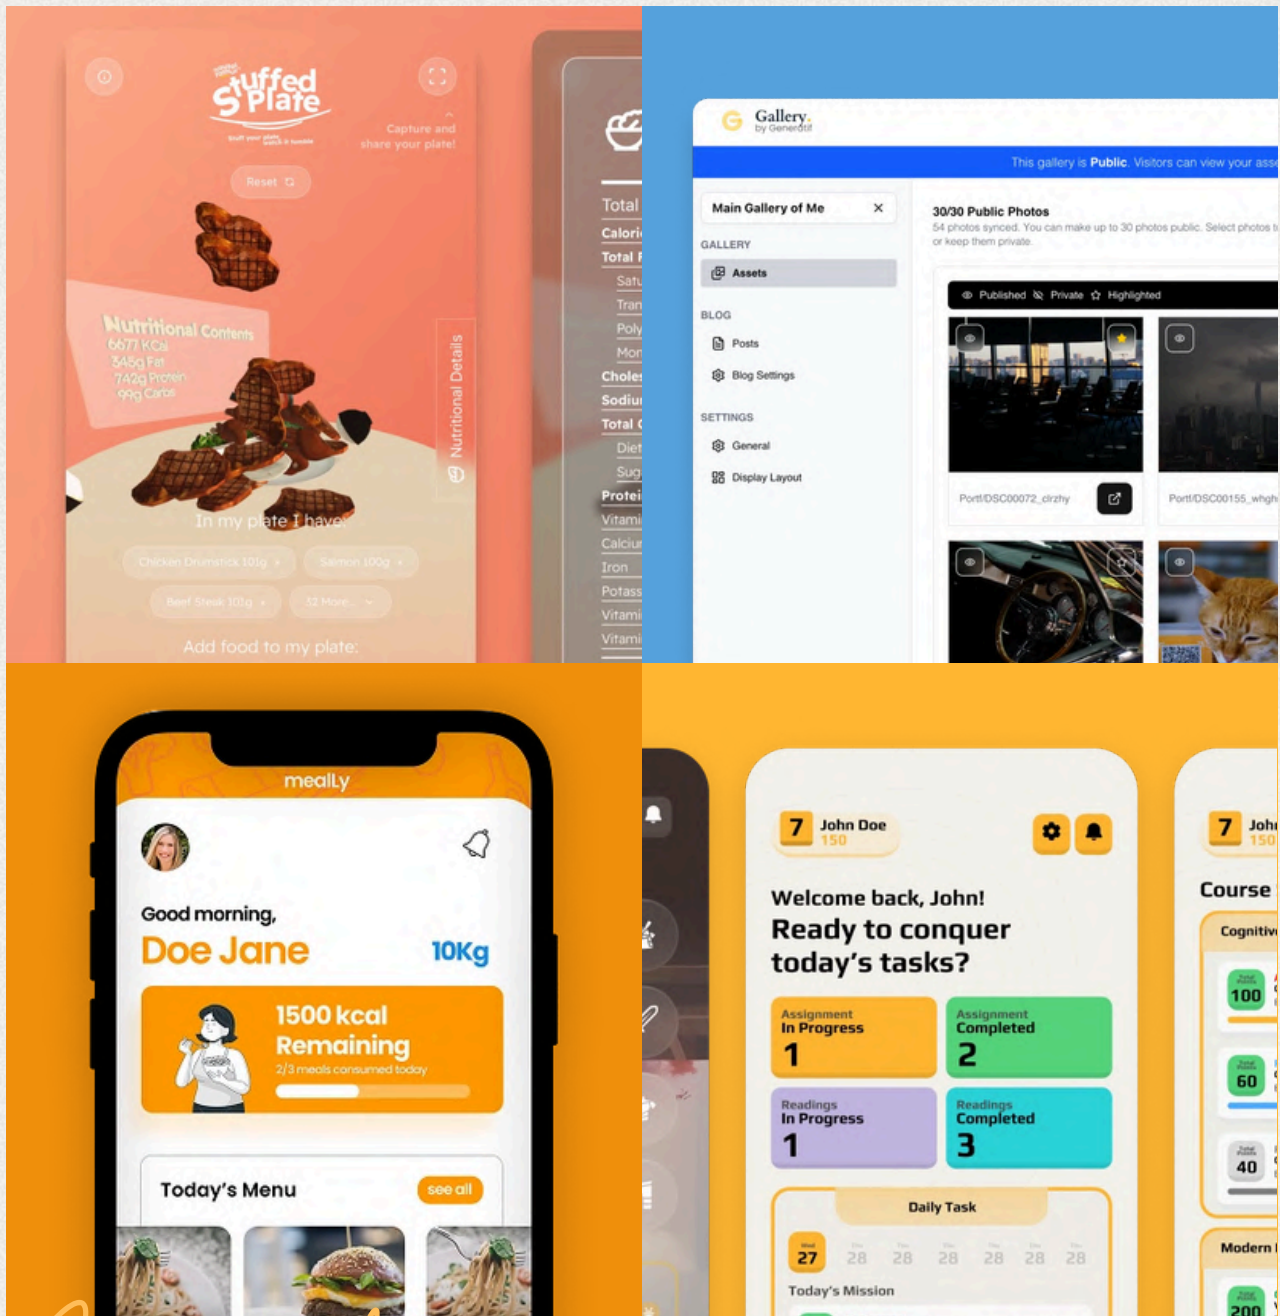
Stuffed Plate

Capture and share your plate!

Reset

Nutritional Contents
6677 KCal
348g Fat
742g Protein
99g Carbs

Nutritional Details

In my plate I have:

Chicken Drumstick 101g
Salmon 100g
Beef Steak 101g
32 More...

Add food to my plate:

Total
Calori
Total F
Satu
Tran
Poly
Mon
Choles
Sodiu
Total C
Diet
Sug
Protei
Vitami
Calciu
Iron
Potass
Vitami
Vitami

Gallery
by Generatif

This gallery is Public. Visitors can view your ass

Main Gallery of Me
GALLERY
Assets
BLOG
Posts
Blog Settings
SETTINGS
General
Display Layout

30/30 Public Photos
54 photos synced. You can make up to 30 photos public. Select photos t or keep them private.

Published Private Highlighted

Port/DSC00072_clrzhy
Port/DSC00155_whgh

meally

Good morning,
Doe Jane
10Kg

1500 kcal Remaining
2/3 meals consumed today

Today's Menu
see all

7 John Doe 150

Welcome back, John!
Ready to conquer today's tasks?

Assignment In Progress 1
Assignment Completed 2
Readings In Progress 1
Readings Completed 3

Daily Task
27 28 28 28 28 28 28
Today's Mission

7 John 150
Course
Cognitiv
100
60
40
Modern
200